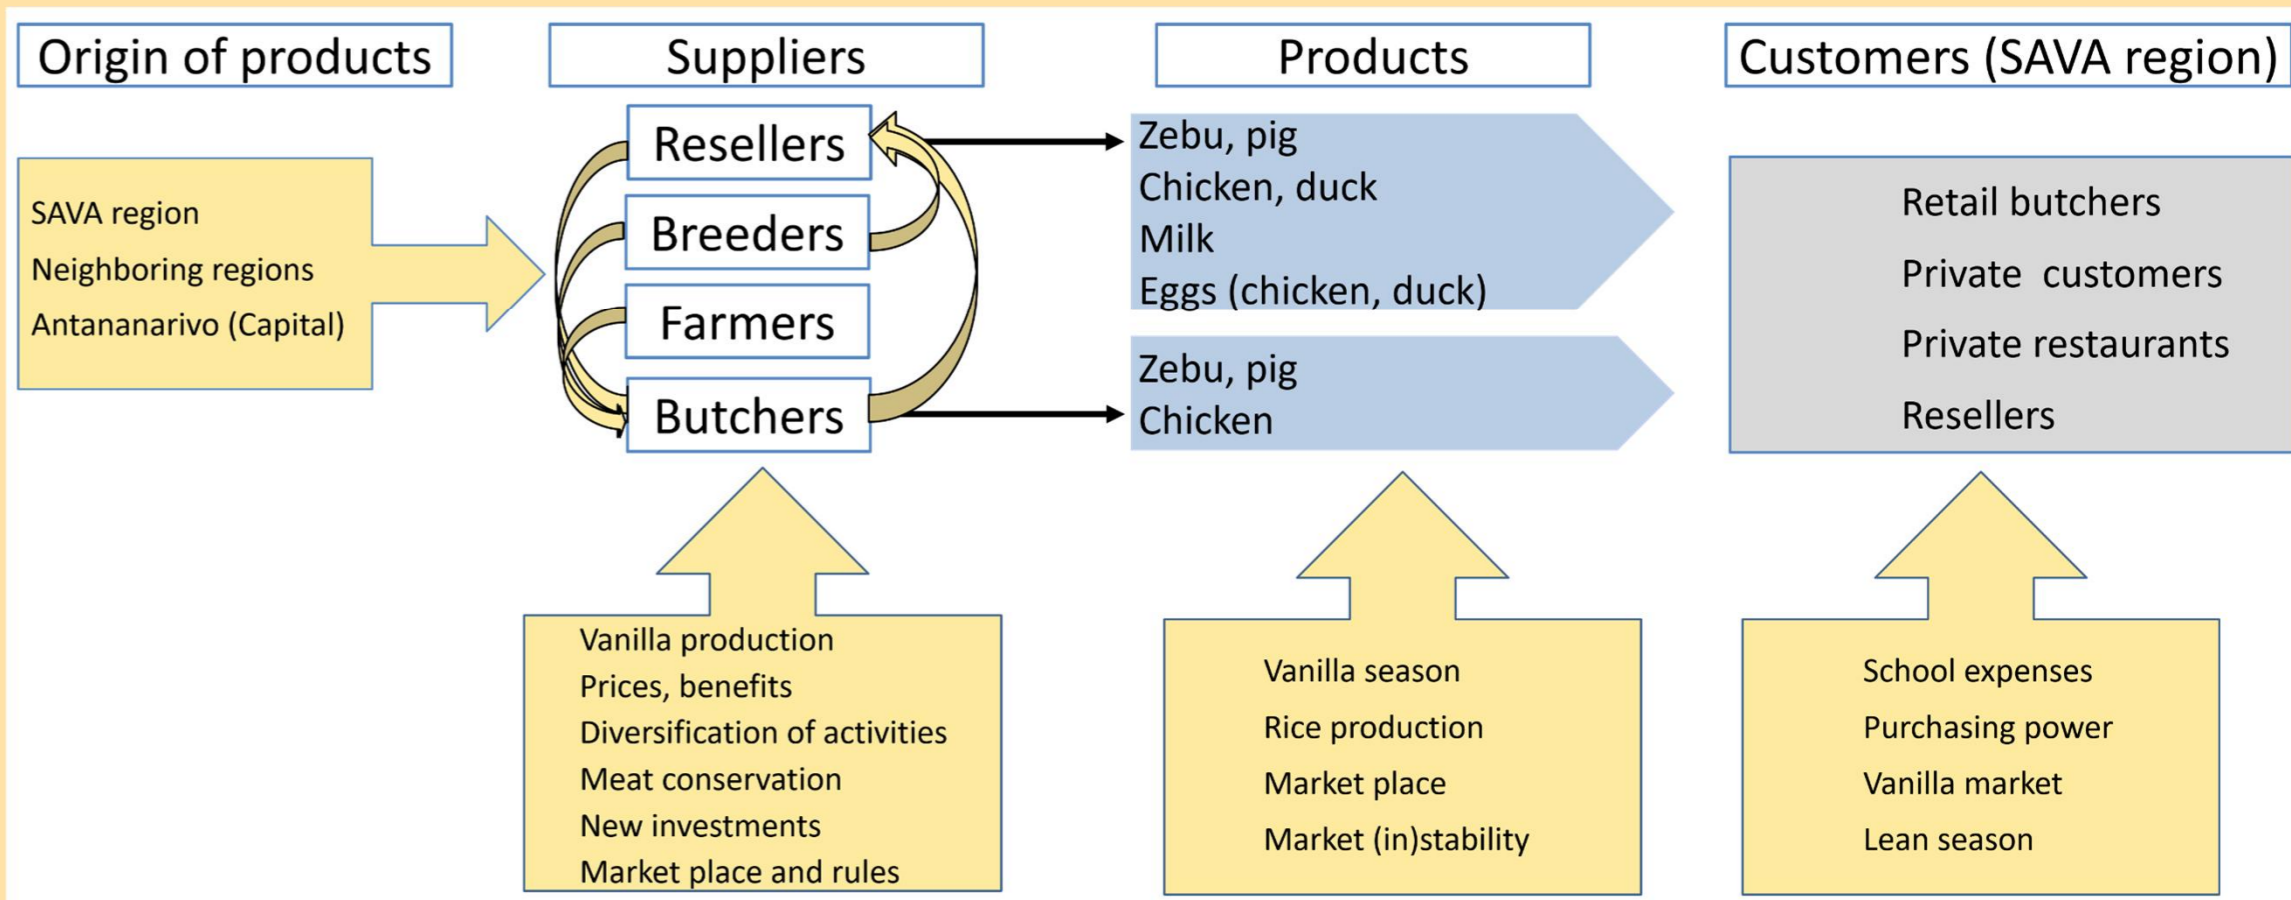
Origin of products

Suppliers

Products

Customers (SAVA region)

SAVA region
Neighboring regions
Antananarivo (Capital)

Resellers
Breeders
Farmers
Butchers

Zebu, pig
Chicken, duck
Milk
Eggs (chicken, duck)

Zebu, pig
Chicken

Retail butchers
Private customers
Private restaurants
Resellers

Vanilla production
Prices, benefits
Diversification of activities
Meat conservation
New investments
Market place and rules

Vanilla season
Rice production
Market place
Market (in)stability

School expenses
Purchasing power
Vanilla market
Lean season